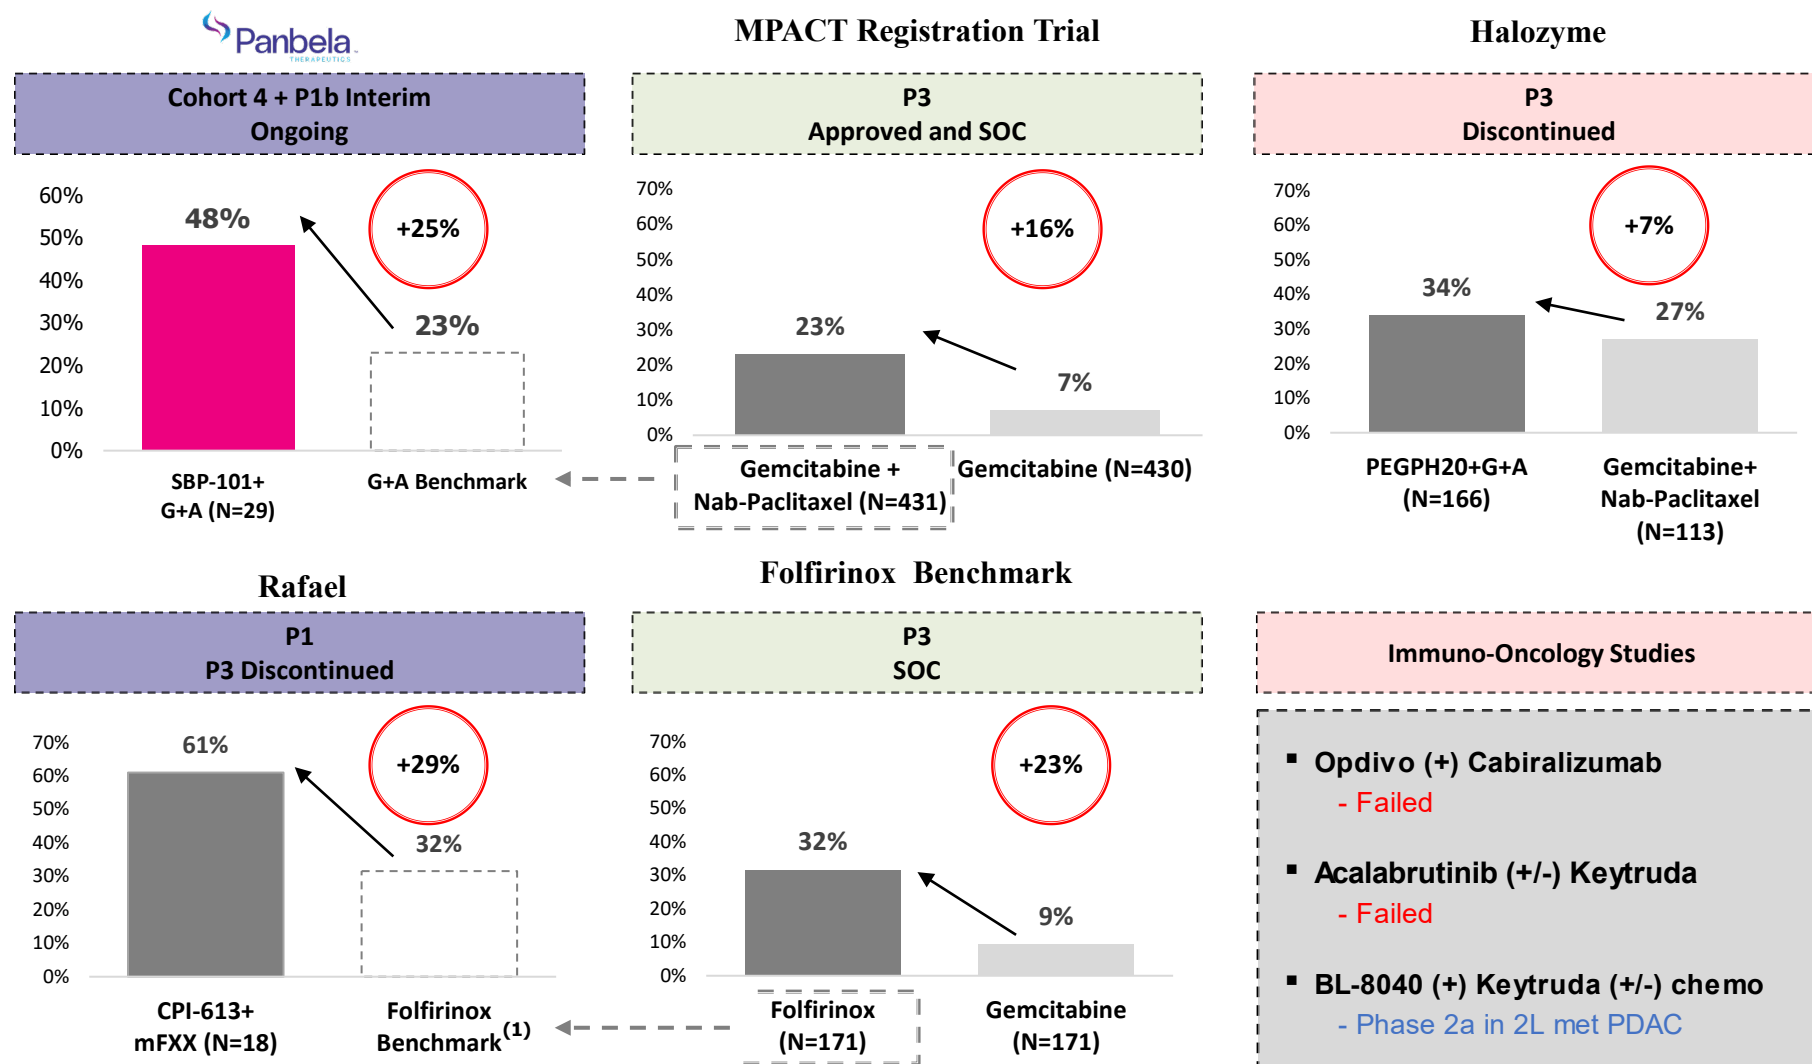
Panbela THERAPEUTICS

MPACT Registration Trial

Halozyme

Cohort 4 + P1b Interim
Ongoing

P3
Approved and SOC

P3
Discontinued

60%
50%
40%
30%
20%
10%
0%

48%

+25%

23%

SBP-101+
G+A (N=29)

G+A Benchmark

70%
60%
50%
40%
30%
20%
10%
0%

+16%

23%

7%

Gemcitabine +
Nab-Paclitaxel (N=431)

Gemcitabine (N=430)

70%
60%
50%
40%
30%
20%
10%
0%

+7%

34%

27%

PEGPH20+G+A
(N=166)

Gemcitabine+
Nab-Paclitaxel
(N=113)

Rafael

Folfirinox Benchmark

P1
P3 Discontinued

P3
SOC

Immuno-Oncology Studies

70%
60%
50%
40%
30%
20%
10%
0%

61%

+29%

32%

CPI-613+
mFXX (N=18)

Folfirinox
Benchmark$^{(1)}$

70%
60%
50%
40%
30%
20%
10%
0%

+23%

32%

9%

Folfirinox
(N=171)

Gemcitabine
(N=171)

▪ Opdivo (+) Cabiralizumab
- Failed

▪ Acalabrutinib (+/-) Keytruda
- Failed

▪ BL-8040 (+) Keytruda (+/-) chemo
- Phase 2a in 2L met PDAC